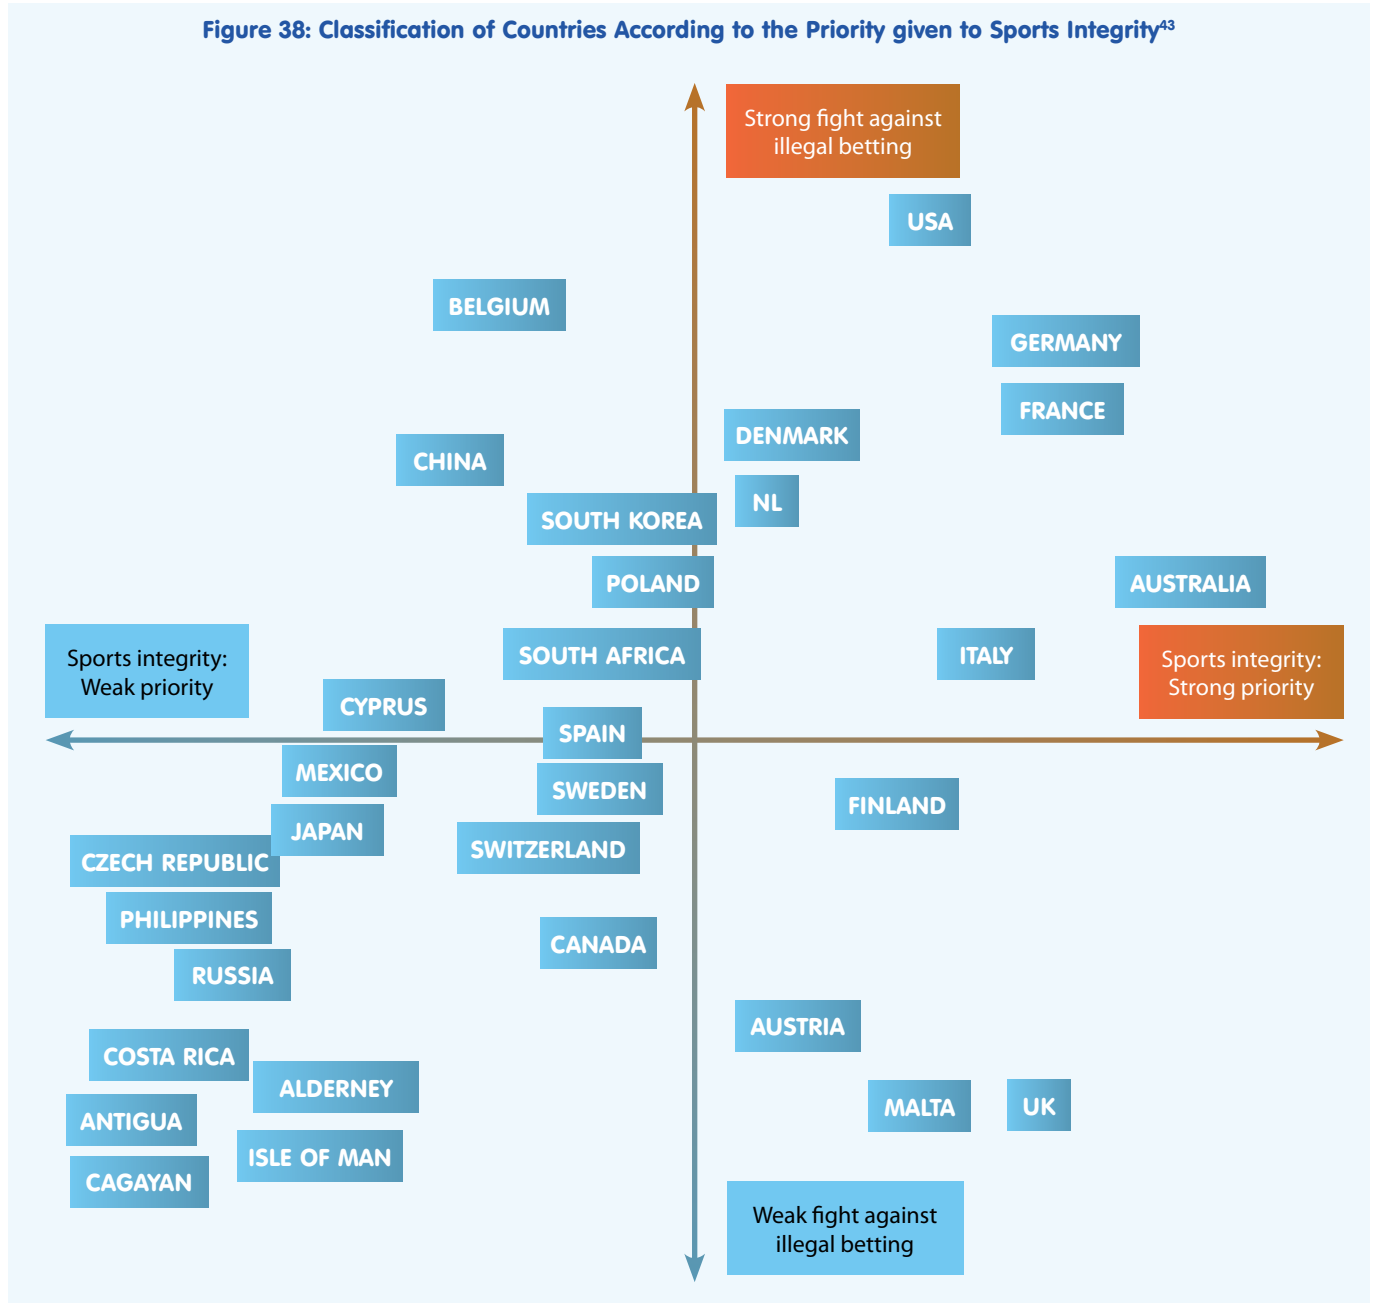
Figure 38: Classification of Countries According to the Priority given to Sports Integrity$^{43}$

Strong fight against illegal betting

USA

BELGIUM

GERMANY

FRANCE

DENMARK

CHINA

NL

SOUTH KOREA

POLAND

AUSTRALIA

SOUTH AFRICA

ITALY

Sports integrity: Weak priority

Sports integrity: Strong priority

CYPRUS

SPAIN

MEXICO

SWEDEN

FINLAND

JAPAN

CZECH REPUBLIC

SWITZERLAND

PHILIPPINES

CANADA

RUSSIA

AUSTRIA

COSTA RICA

ALDERNEY

MALTA

UK

ANTIGUA

ISLE OF MAN

CAGAYAN

Weak fight against illegal betting